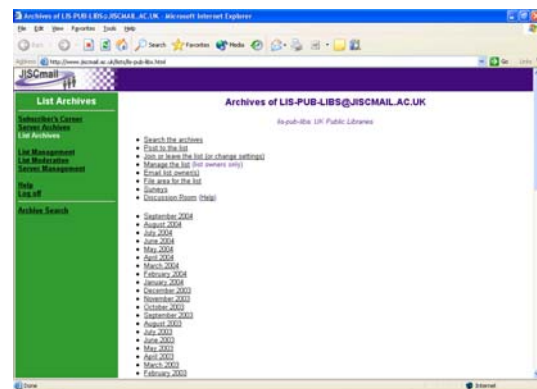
Archives of LIS-PUB-LIBS@JISCMAIL.AC.UK - Microsoft Internet Explorer

File Edit View Favorites Tools Help

Back Search Favorites Media

Address http://www.jiscmail.ac.uk/lists/lis-pub-libs.html

Go Links

JISCmail

List Archives

Subscriber's Corner
Server Archives
List Archives

List Management
List Moderation
Server Management

Help
Log off

Archive Search

Archives of LIS-PUB-LIBS@JISCMAIL.AC.UK

lis-pub-libs: UK Public Libraries

- Search the archives
- Post to the list
- Join or leave the list (or change settings)
- Manage the list (list owners only)
- Email list owner(s)
- File area for the list
- Surveys
- Discussion Room (Help)

- September 2004
- August 2004
- July 2004
- June 2004
- May 2004
- April 2004
- March 2004
- February 2004
- January 2004
- December 2003
- November 2003
- October 2003
- September 2003
- August 2003
- July 2003
- June 2003
- May 2003
- April 2003
- March 2003
- February 2003

Done

Internet